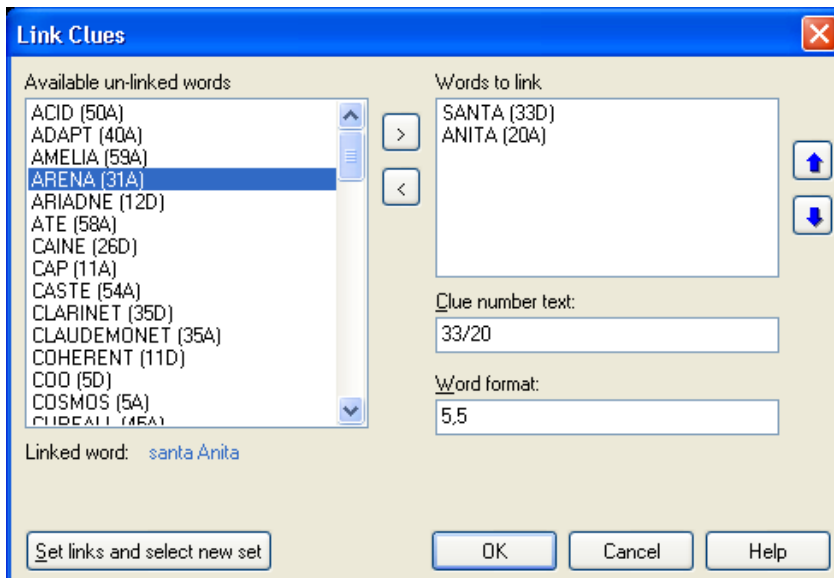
Link Clues

Available un-linked words

ACID (50A)
ADAPT (40A)
AMELIA (59A)
ARENA (31A)
ARIADNE (12D)
ATE (58A)
CAINE (26D)
CAP (11A)
CASTE (54A)
CLARINET (35D)
CLAUDEMONET (35A)
COHERENT (11D)
COO (5D)
COSMOS (5A)
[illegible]

>
<

Words to link

SANTA (33D)
ANITA (20A)

Clue number text:

33/20

Word format:

5,5

Linked word: santa Anita

Set links and select new set

OK

Cancel

Help